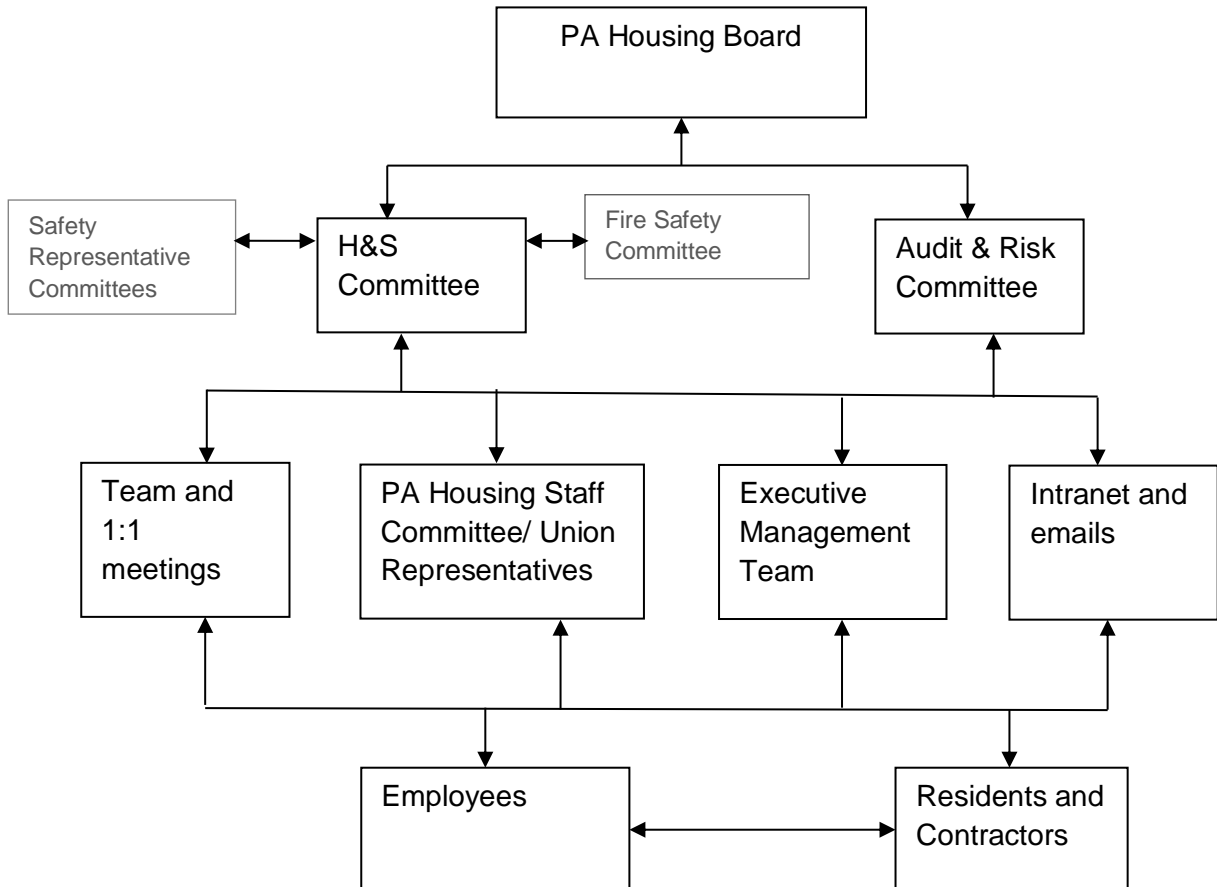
PA Housing Board

Safety Representative Committees

H&S Committee

Fire Safety Committee

Audit & Risk Committee

Team and 1:1 meetings

PA Housing Staff Committee/ Union Representatives

Executive Management Team

Intranet and emails

Employees

Residents and Contractors